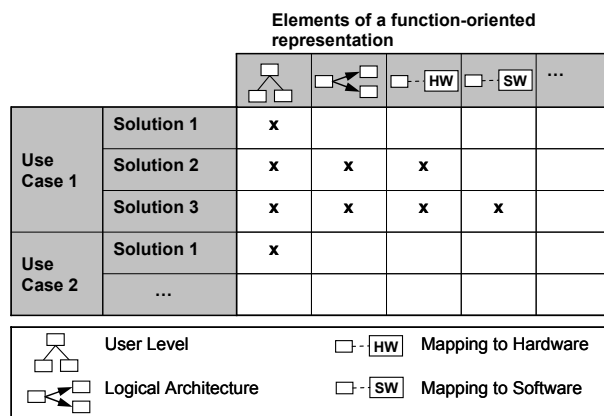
Elements of a function-oriented representation

| | | | | HW | SW | … |
|---|---|---|---|---|---|---|
| Use Case 1 | Solution 1 | x | | | | |
| | Solution 2 | x | x | x | | |
| | Solution 3 | x | x | x | x | |
| Use Case 2 | Solution 1 | x | | | | |
| | … | | | | | |

User Level
HW Mapping to Hardware
Logical Architecture
SW Mapping to Software